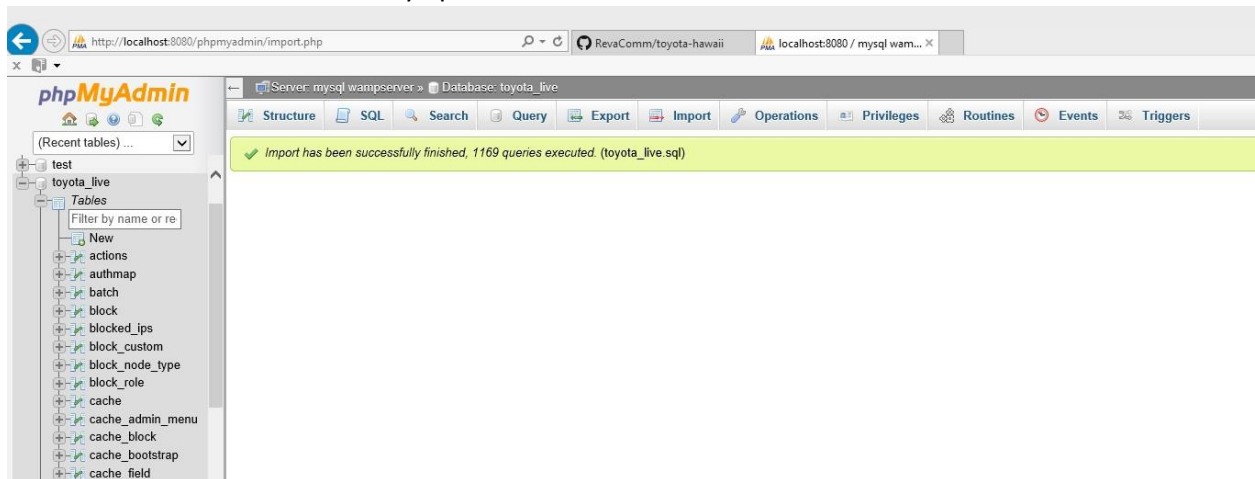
http://localhost:8080/phpmyadmin/import.php

RevaComm/toyota-hawaii

localhost:8080 / mysql wam... ×

phpMyAdmin

(Recent tables) ...

test
toyota_live
Tables
Filter by name or re
New
actions
authmap
batch
block
blocked_ips
block_custom
block_node_type
block_role
cache
cache_admin_menu
cache_block
cache_bootstrap
cache_field

Server: mysql wampserver » Database: toyota_live

Structure | SQL | Search | Query | Export | Import | Operations | Privileges | Routines | Events | Triggers

Import has been successfully finished, 1169 queries executed. (toyota_live.sql)